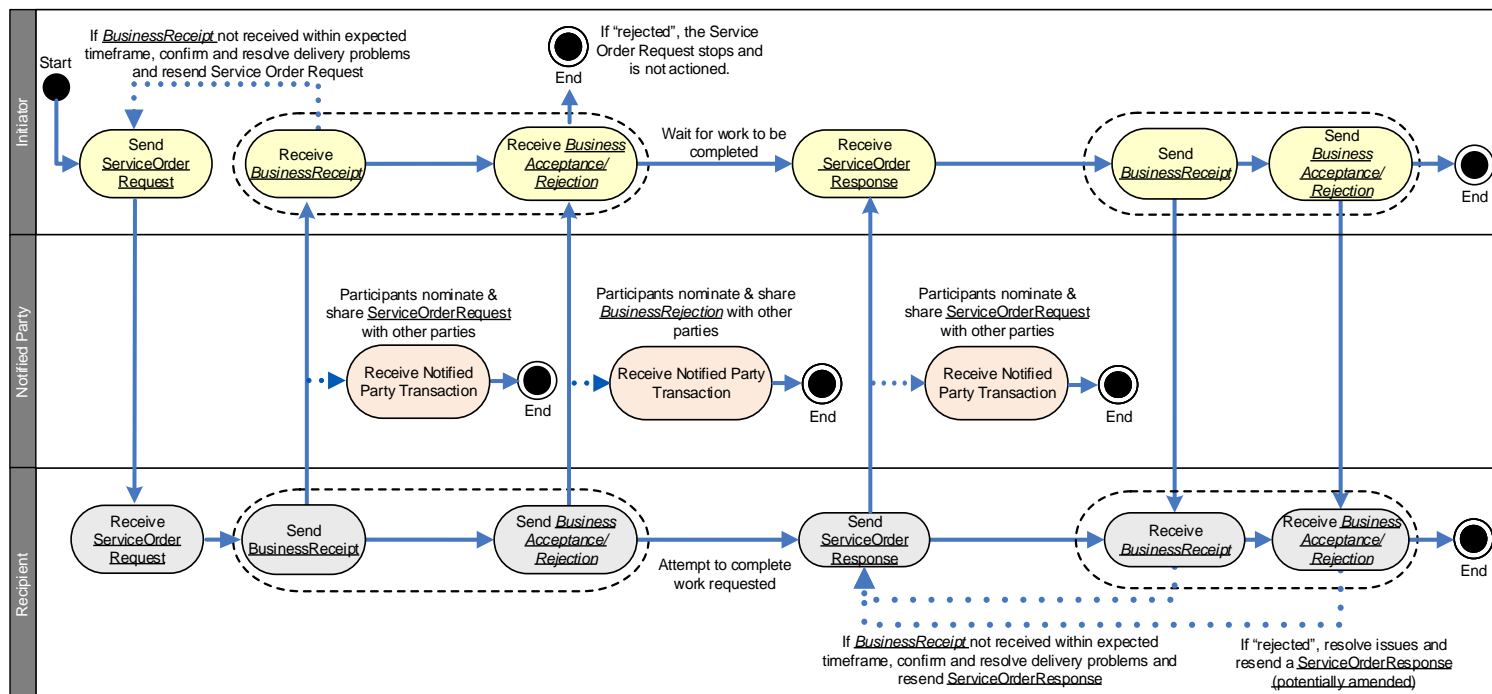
Initiator

Start

If BusinessReceipt not received within expected timeframe, confirm and resolve delivery problems and resend Service Order Request

Send ServiceOrder Request

Receive BusinessReceipt

End

If "rejected", the Service Order Request stops and is not actioned.

Receive Business Acceptance/ Rejection

Wait for work to be completed

Receive ServiceOrder Response

Send BusinessReceipt

Send Business Acceptance/ Rejection

End

Notified Party

Participants nominate & share ServiceOrderRequest with other parties

Receive Notified Party Transaction

End

Participants nominate & share BusinessRejection with other parties

Receive Notified Party Transaction

End

Participants nominate & share ServiceOrderRequest with other parties

Receive Notified Party Transaction

End

Recipient

Receive ServiceOrder Request

Send BusinessReceipt

Send Business Acceptance/ Rejection

Attempt to complete work requested

Send ServiceOrder Response

Receive BusinessReceipt

Receive Business Acceptance/ Rejection

End

If BusinessReceipt not received within expected timeframe, confirm and resolve delivery problems and resend ServiceOrderResponse

If "rejected", resolve issues and resend a ServiceOrderResponse (potentially amended)